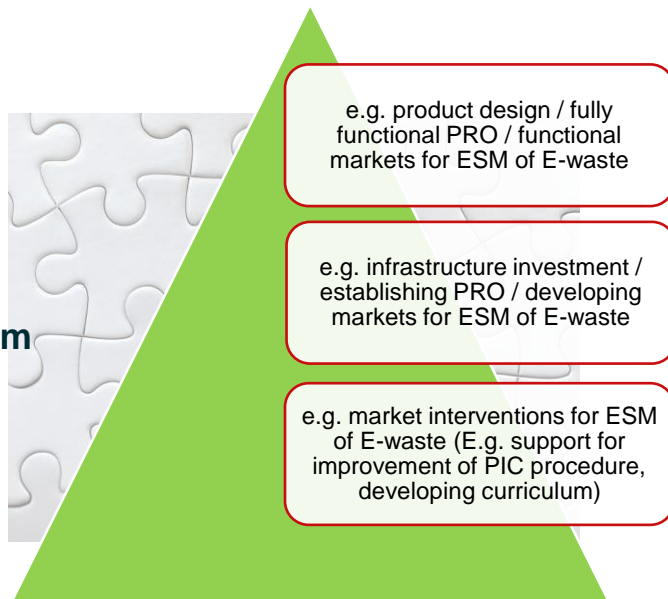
m

e.g. product design / fully functional PRO / functional markets for ESM of E-waste

e.g. infrastructure investment / establishing PRO / developing markets for ESM of E-waste

e.g. market interventions for ESM of E-waste (E.g. support for improvement of PIC procedure, developing curriculum)